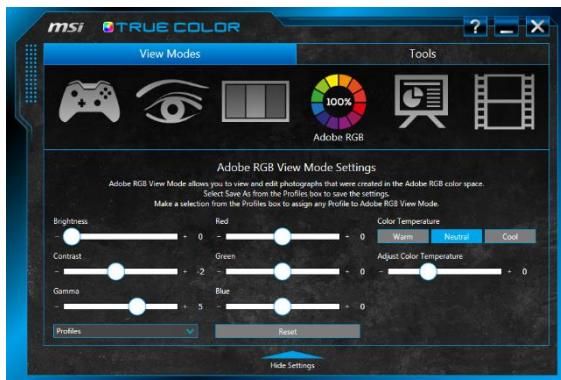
msi TRUE COLOR

?

View Modes

Tools

100%

Adobe RGB

Adobe RGB View Mode Settings

Adobe RGB View Mode allows you to view and edit photographs that were created in the Adobe RGB color space. Select Save As from the Profiles box to save the settings. Make a selection from the Profiles box to assign any Profile to Adobe RGB View Mode.

Brightness

- + 0

Contrast

- + -2

Gamma

- + 5

Red

- + 0

Green

- + 0

Blue

- + 0

Color Temperature

Warm

Neutral

Cool

Adjust Color Temperature

- + 0

Profiles

Reset

Hide Settings